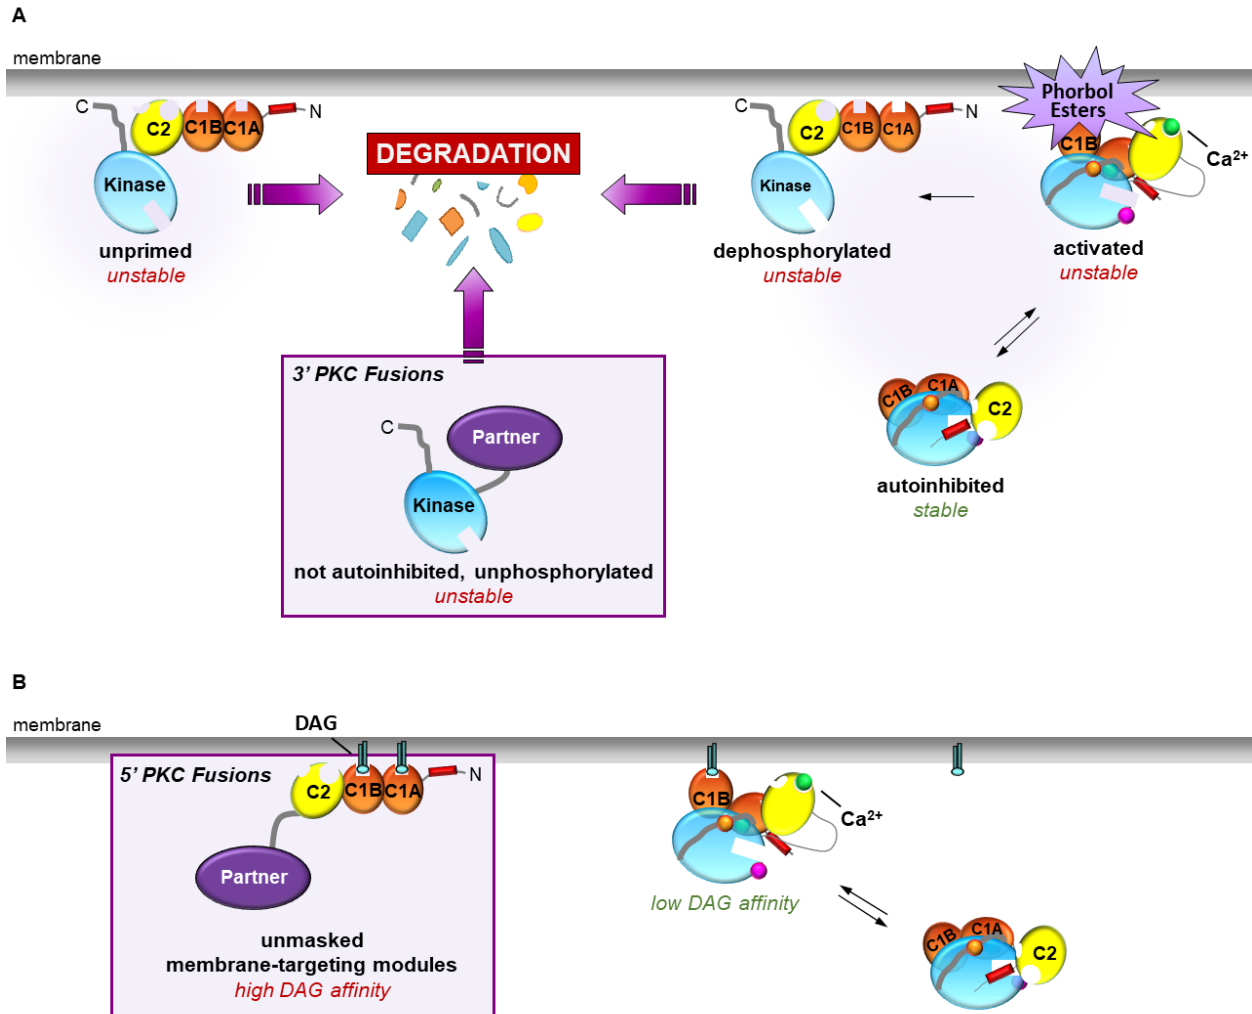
A

membrane

C C2 C1B C1A N

Kinase

unprimed
unstable

DEGRADATION

C C2 C1B C1A N

Kinase

dephosphorylated
unstable

Phorbol Esters

C1B

$Ca^{2+}$

activated
unstable

C1B C1A C2

autoinhibited
stable

3' PKC Fusions

C

Partner

Kinase

not autoinhibited, unphosphorylated
unstable

B

membrane

DAG

5' PKC Fusions

C2 C1B C1A N

Partner

unmasked
membrane-targeting modules
high DAG affinity

C1B

$Ca^{2+}$

low DAG affinity

C1B C1A C2